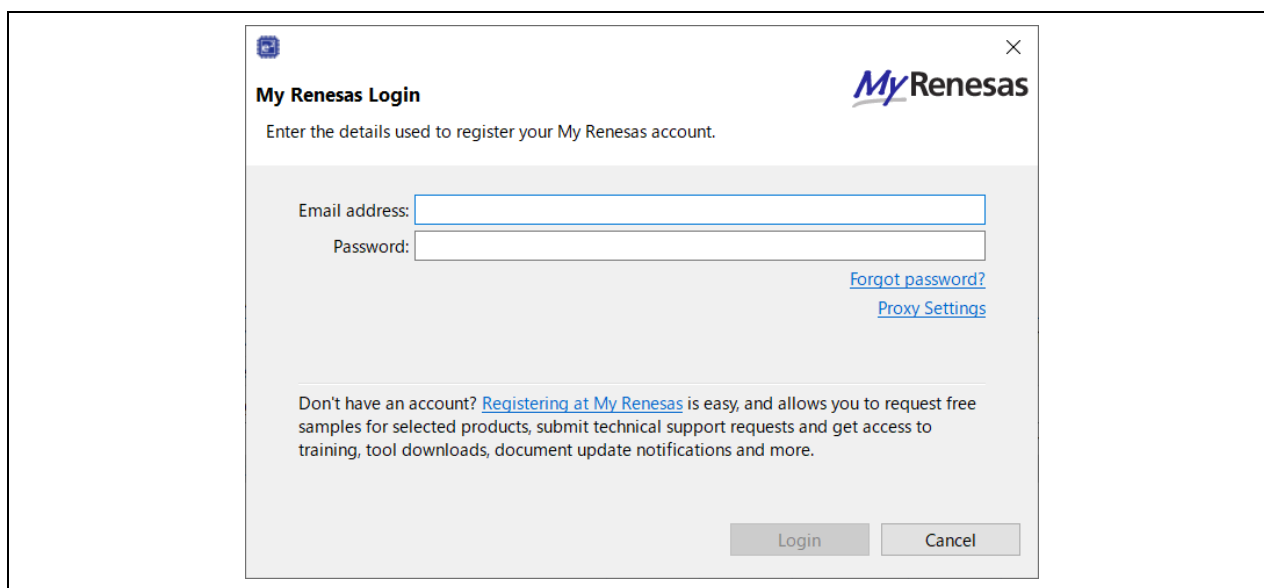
My Renesas Login

MyRenesas

Enter the details used to register your My Renesas account.

Email address:

Password:

Forgot password?

Proxy Settings

Don't have an account? Registering at My Renesas is easy, and allows you to request free samples for selected products, submit technical support requests and get access to training, tool downloads, document update notifications and more.

Login

Cancel